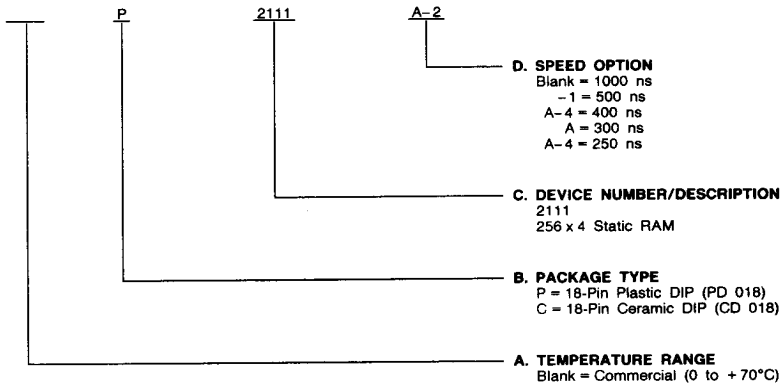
P 2111 A-2

D. SPEED OPTION
Blank = 1000 ns
-1 = 500 ns
A-4 = 400 ns
A = 300 ns
A-4 = 250 ns

C. DEVICE NUMBER/DESCRIPTION
2111
256 x 4 Static RAM

B. PACKAGE TYPE
P = 18-Pin Plastic DIP (PD 018)
C = 18-Pin Ceramic DIP (CD 018)

A. TEMPERATURE RANGE
Blank = Commercial (0 to +70°C)